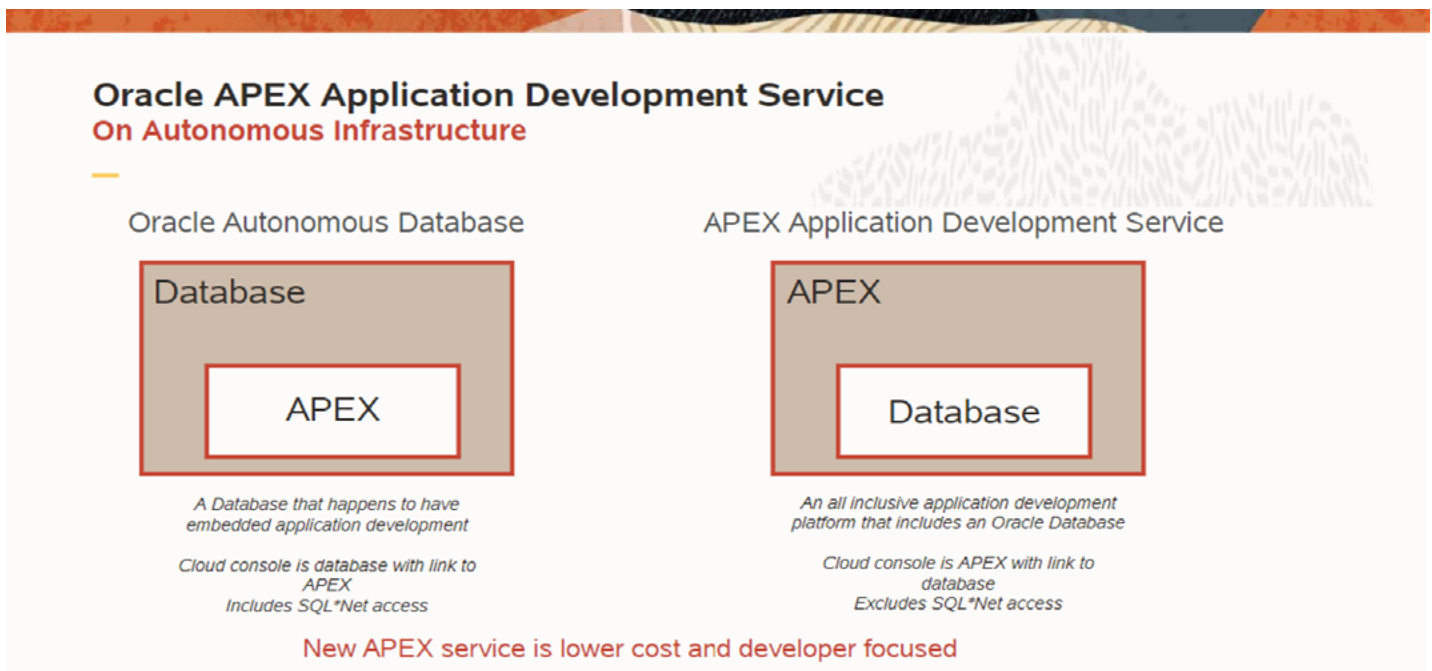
Oracle APEX Application Development Service
On Autonomous Infrastructure

Oracle Autonomous Database

Database

APEX

A Database that happens to have embedded application development

Cloud console is database with link to APEX
Includes SQL*Net access

APEX Application Development Service

APEX

Database

An all inclusive application development platform that includes an Oracle Database

Cloud console is APEX with link to database
Excludes SQL*Net access

New APEX service is lower cost and developer focused